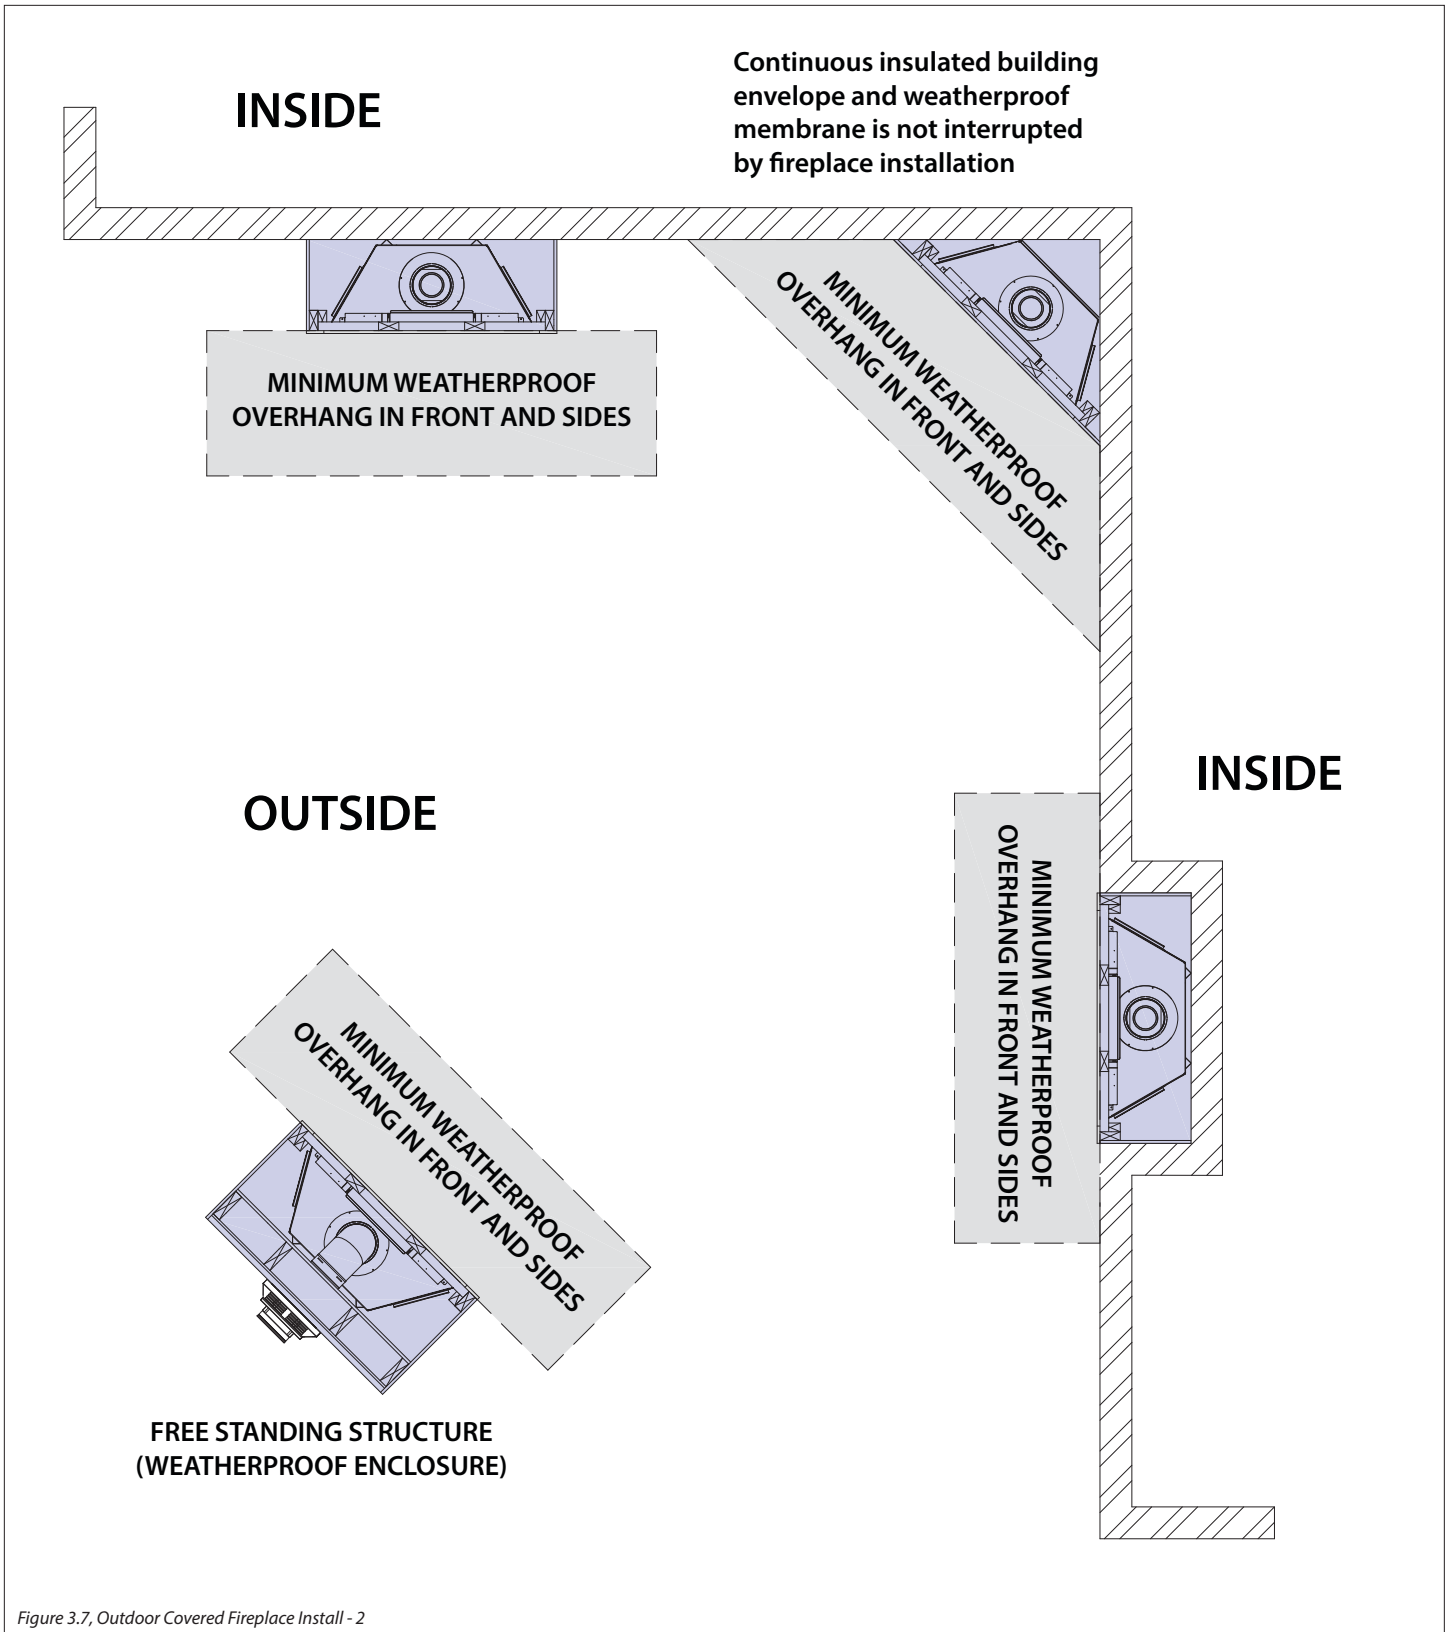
INSIDE

Continuous insulated building envelope and weatherproof membrane is not interrupted by fireplace installation

MINIMUM WEATHERPROOF OVERHANG IN FRONT AND SIDES

MINIMUM WEATHERPROOF OVERHANG IN FRONT AND SIDES

INSIDE

OUTSIDE

MINIMUM WEATHERPROOF OVERHANG IN FRONT AND SIDES

MINIMUM WEATHERPROOF OVERHANG IN FRONT AND SIDES

FREE STANDING STRUCTURE (WEATHERPROOF ENCLOSURE)

Figure 3.7, Outdoor Covered Fireplace Install - 2